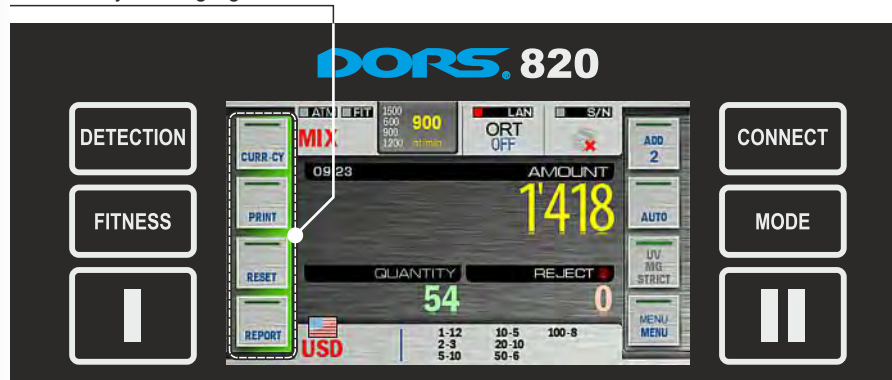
DORS. 820

DETECTION

FITNESS

I

ATM FIT 1500 600 900 1200 900 nt/min LAN ORT OFF S/N

MIX

CURR-CY

PRINT

RESET

REPORT

09:23 AMOUNT

1'418

QUANTITY REJECT

54 0

USD

1-12 2-3 5-10 10-5 20-10 50-6 100-8

ADD 2

AUTO

UV MG STRICT

MENU MENU

CONNECT

MODE

II